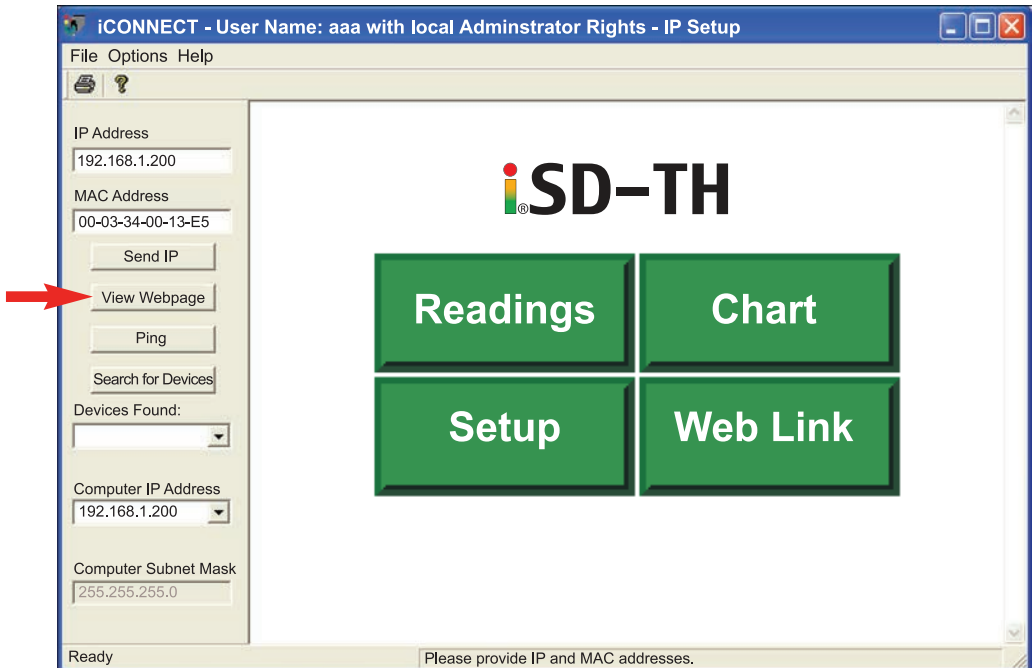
iCONNECT - User Name: aaa with local Adminstrator Rights - IP Setup

File Options Help

IP Address
192.168.1.200
MAC Address
00-03-34-00-13-E5
Send IP
View Webpage
Ping
Search for Devices
Devices Found:

Computer IP Address
192.168.1.200

Computer Subnet Mask
255.255.255.0

iSD-TH

Readings
Chart
Setup
Web Link

Ready
Please provide IP and MAC addresses.